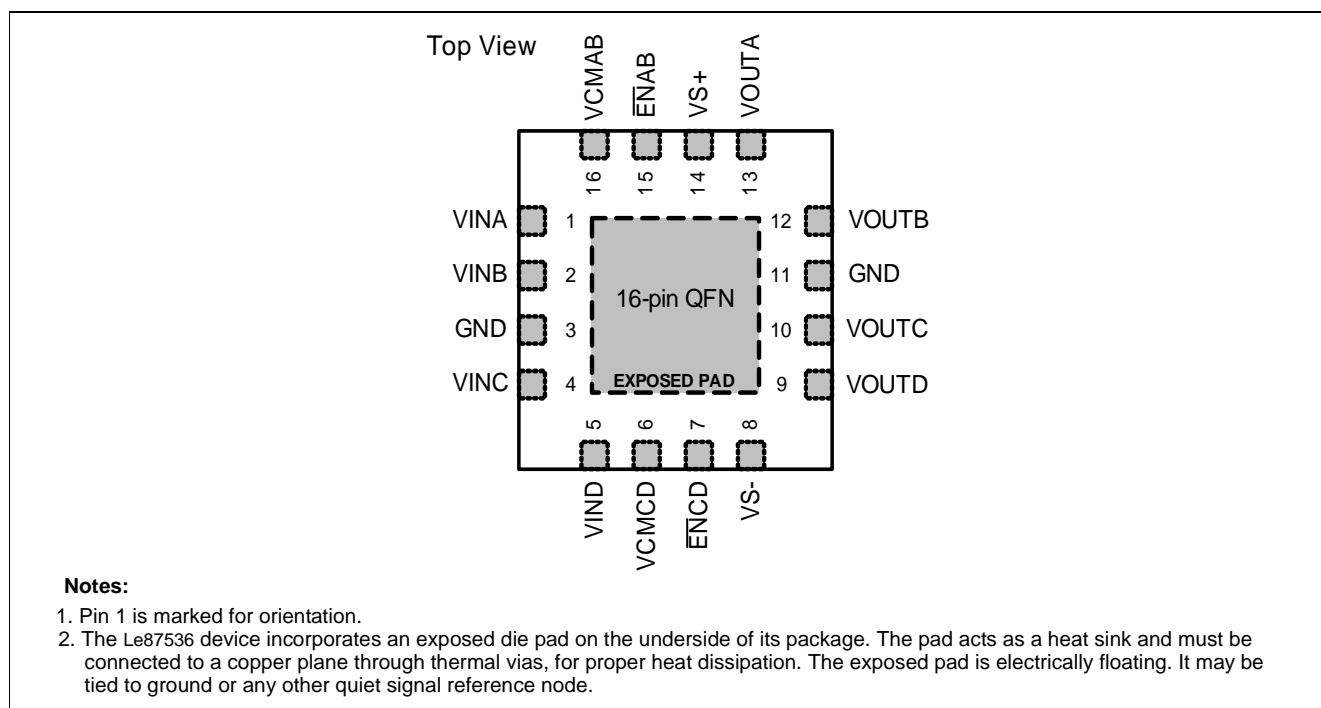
Top View

VCMAB
$\overline{EN}AB$
VS+
VOUTA

16
15
14
13

VINA 1
VINB 2
GND 3
VINC 4

16-pin QFN

EXPOSED PAD

12 VOUTB
11 GND
10 VOUTC
9 VOUTD

5
6
7
8

VIND
VCMCD
$\overline{EN}CD$
VS-

Notes:

1. Pin 1 is marked for orientation.
2. The Le87536 device incorporates an exposed die pad on the underside of its package. The pad acts as a heat sink and must be connected to a copper plane through thermal vias, for proper heat dissipation. The exposed pad is electrically floating. It may be tied to ground or any other quiet signal reference node.